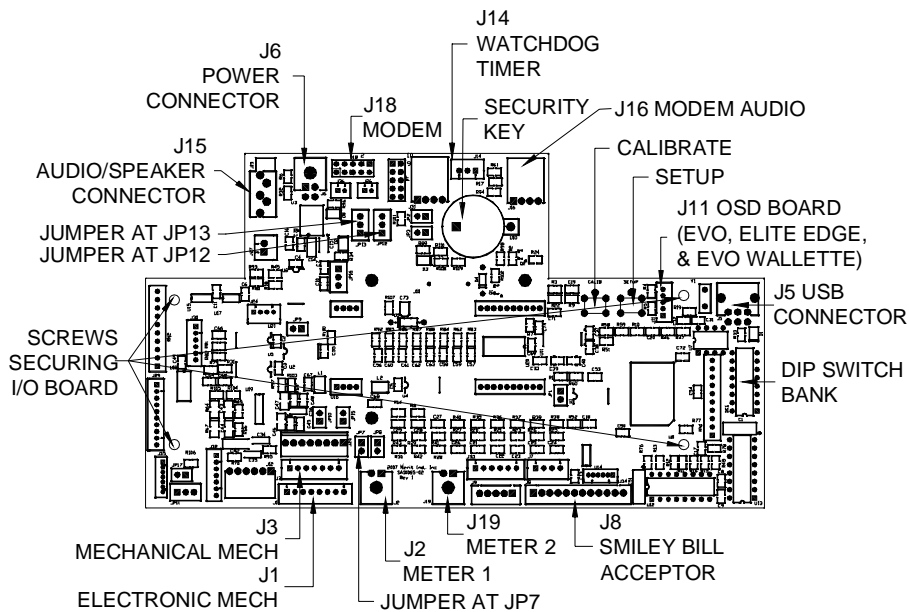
J14
WATCHDOG
TIMER

J6
POWER
CONNECTOR

SECURITY
KEY

J16 MODEM AUDIO

J18
MODEM

J15
AUDIO/SPEAKER
CONNECTOR

CALIBRATE

SETUP

JUMPER AT JP13
JUMPER AT JP12

J11 OSD BOARD
(EVO, ELITE EDGE,
& EVO WALLETTE)

J5 USB
CONNECTOR

SCREWS
SECURING
I/O BOARD

DIP SWITCH
BANK

J3
MECHANICAL MECH

J1
ELECTRONIC MECH

J2
METER 1

JUMPER AT JP7

J19
METER 2

J8
SMILEY BILL
ACCEPTOR